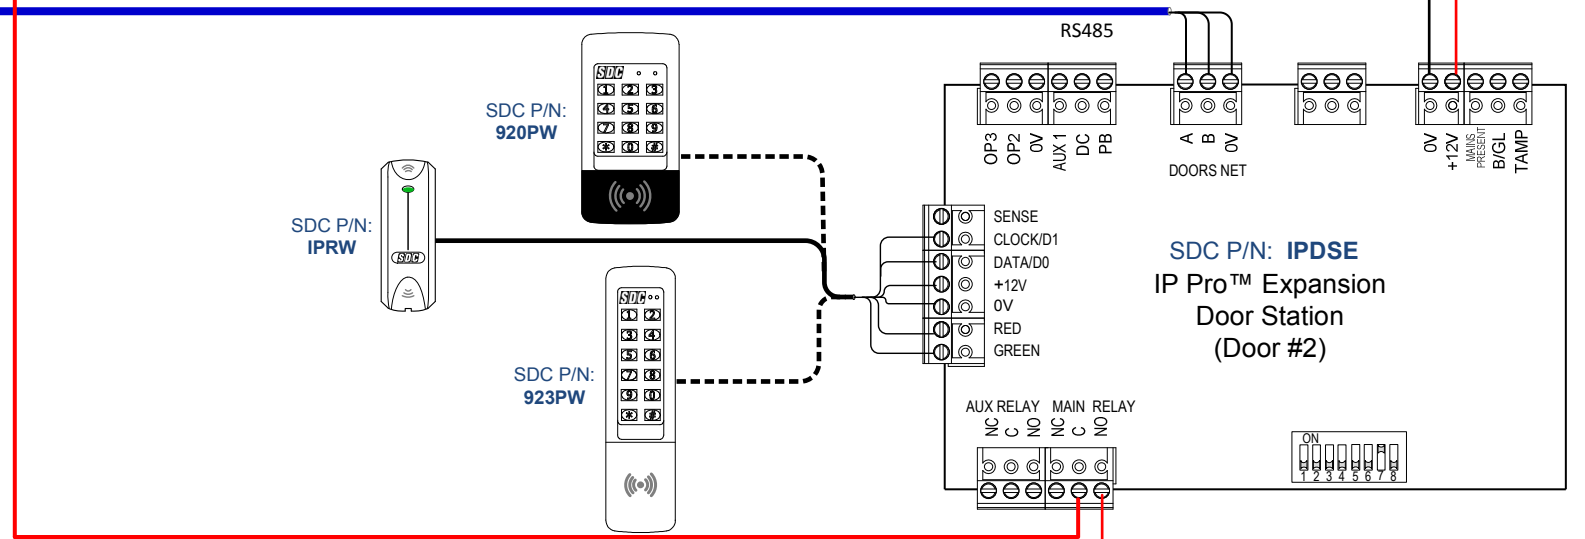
RS485

SDC P/N:
920PW

SDC P/N:
IPRW

SDC P/N:
923PW

OP3 OP2 0V AUX 1 DC PB

A B 0V
DOORS NET

0V +12V MAINS PRESENT B/GL TAMP

SENSE
CLOCK/D1
DATA/D0
+12V
0V
RED
GREEN

SDC P/N: IPDSE
IP Pro™ Expansion
Door Station
(Door #2)

AUX RELAY MAIN RELAY
NC C NO NC C NO

ON
1 2 3 4 5 6 7 8